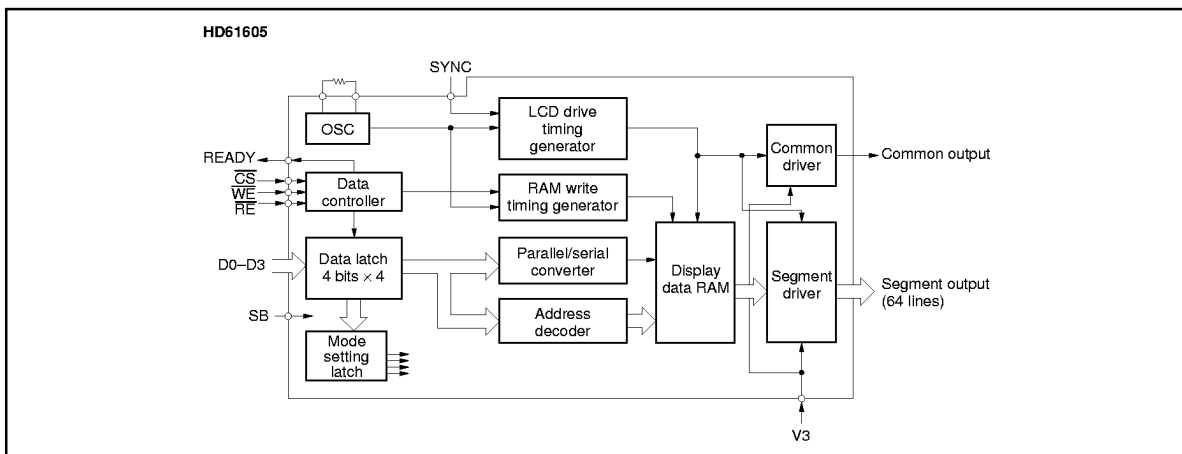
HD61605

SYNC

OSC

LCD drive timing generator

READY

$\overline{CS}$

$\overline{WE}$

$\overline{RE}$

Data controller

RAM write timing generator

Common driver

Common output

D0–D3

Data latch 4 bits × 4

Parallel/serial converter

Display data RAM

Segment driver

Segment output (64 lines)

SB

Address decoder

Mode setting latch

V3